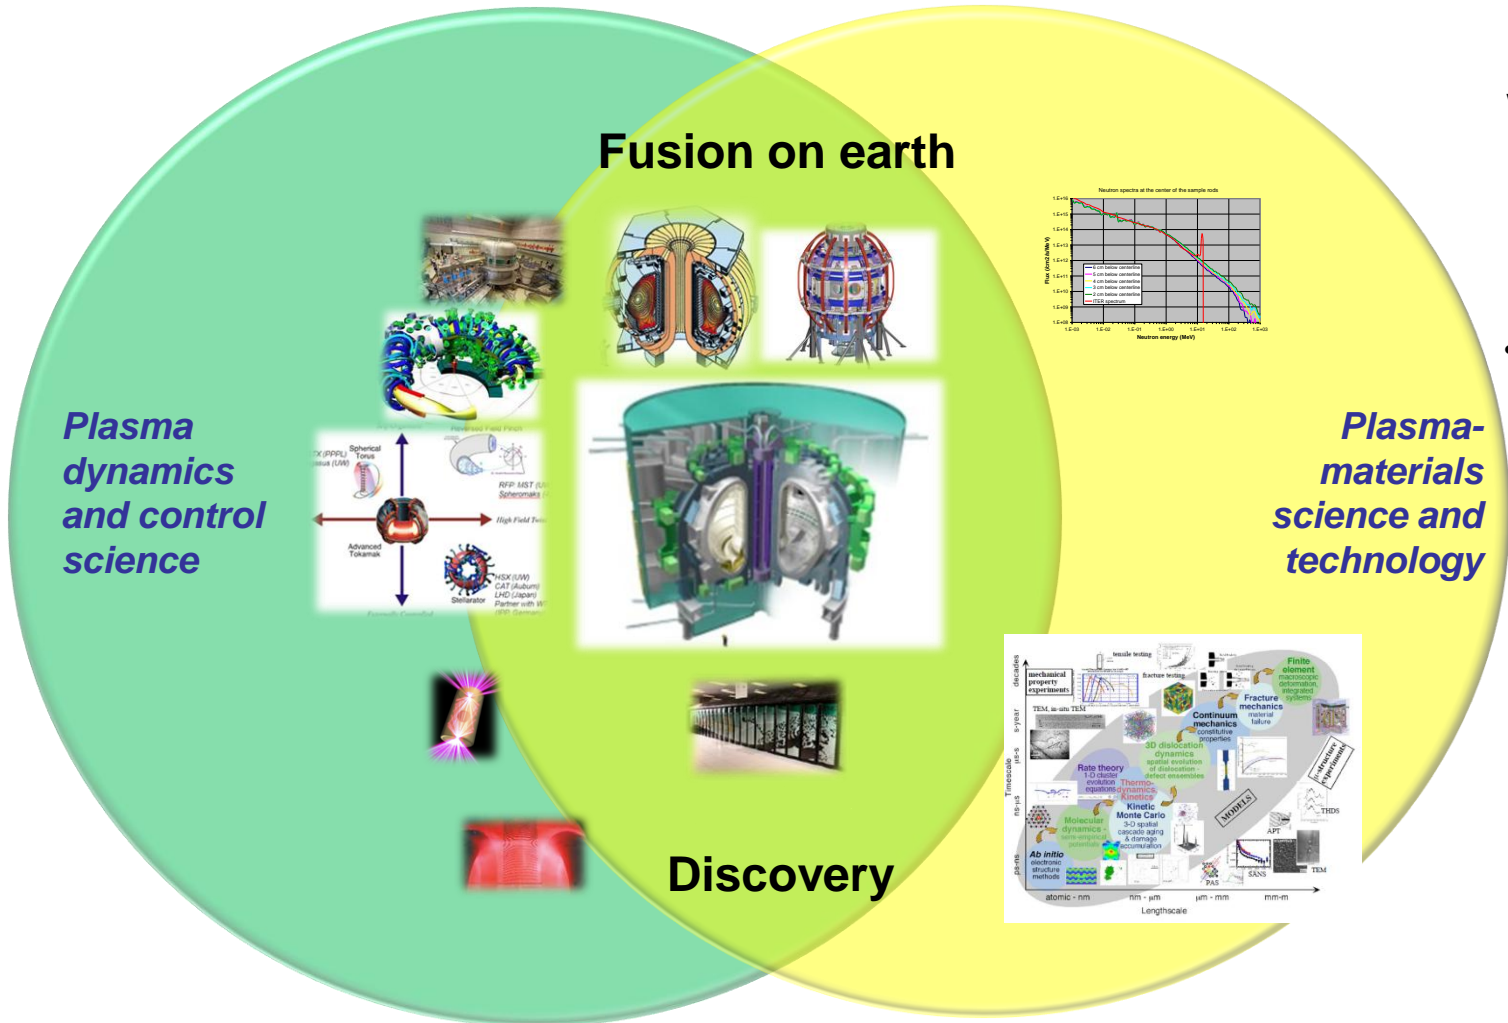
Fusion on earth

Plasma dynamics and control science

Plasma-materials science and technology

Discovery

Neutron spectra at the center of the sample rods

Neutron energy (MeV)

Spherical Torus

Advanced Tokamak

Stellarator

RFP: MST

High Field

Reversed Field Pinch

Spheromaks

HSX (UW) CAT (Auburn) LHD (Japan)

mechanical property experiments

tensile testing

fracture testing

TEM, in-situ TEM

Finite element

Fracture mechanics

Continuum mechanics

3D dislocation dynamics

Rate theory

Thermo-dynamics Kinetics

Kinetic Monte Carlo

Molecular dynamics

Ab initio electronic structure methods

MODELS

structure experiments

THDS

APT

PAS

SANS

TEM

decades

s-year

μs-s

ns-μs

ps-ns

Timescale

atomic - nm

nm - μm

μm - mm

mm-m

Lengthscale